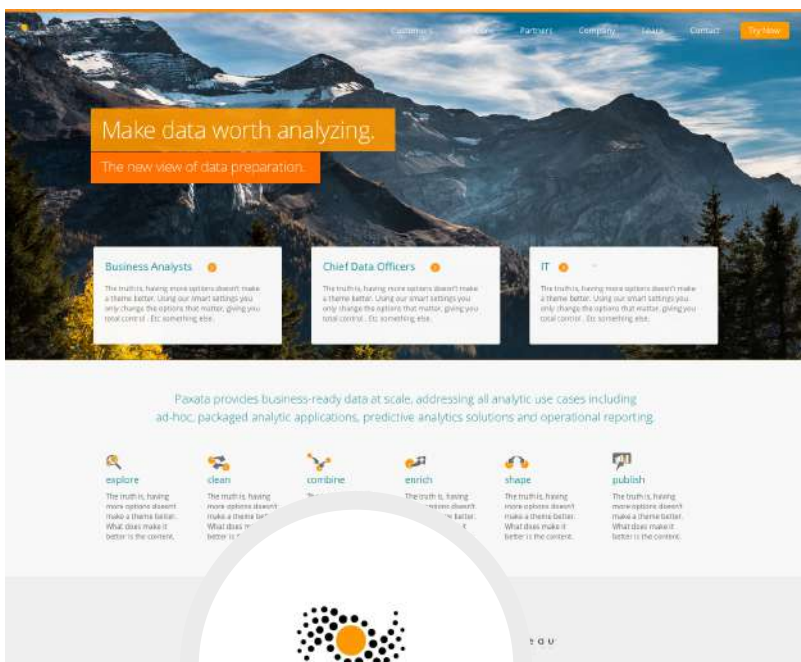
Customers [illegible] Partners Company Learn Contact Try Now

Make data worth analyzing.

The new view of data preparation.

Business Analysts

The truth is, having more options doesn't make a theme better. Using our smart settings you only change the options that matter, giving you total control. Etc something else.

Chief Data Officers

The truth is, having more options doesn't make a theme better. Using our smart settings you only change the options that matter, giving you total control. Etc something else.

IT

The truth is, having more options doesn't make a theme better. Using our smart settings you only change the options that matter, giving you total control. Etc something else.

Paxata provides business-ready data at scale, addressing all analytic use cases including ad-hoc, packaged analytic applications, predictive analytics solutions and operational reporting.

explore

The truth is, having more options doesn't make a theme better. What does make it better is the content.

clean

The truth is, having more options doesn't make a theme be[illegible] What does m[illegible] better is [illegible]

combine

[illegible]

enrich

The truth is, having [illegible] options doesn't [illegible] theme better. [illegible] it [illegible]

shape

The truth is, having more options doesn't make a theme better. What does make it better is the content.

publish

The truth is, having more options doesn't make a theme better. What does make it better is the content.

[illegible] O U